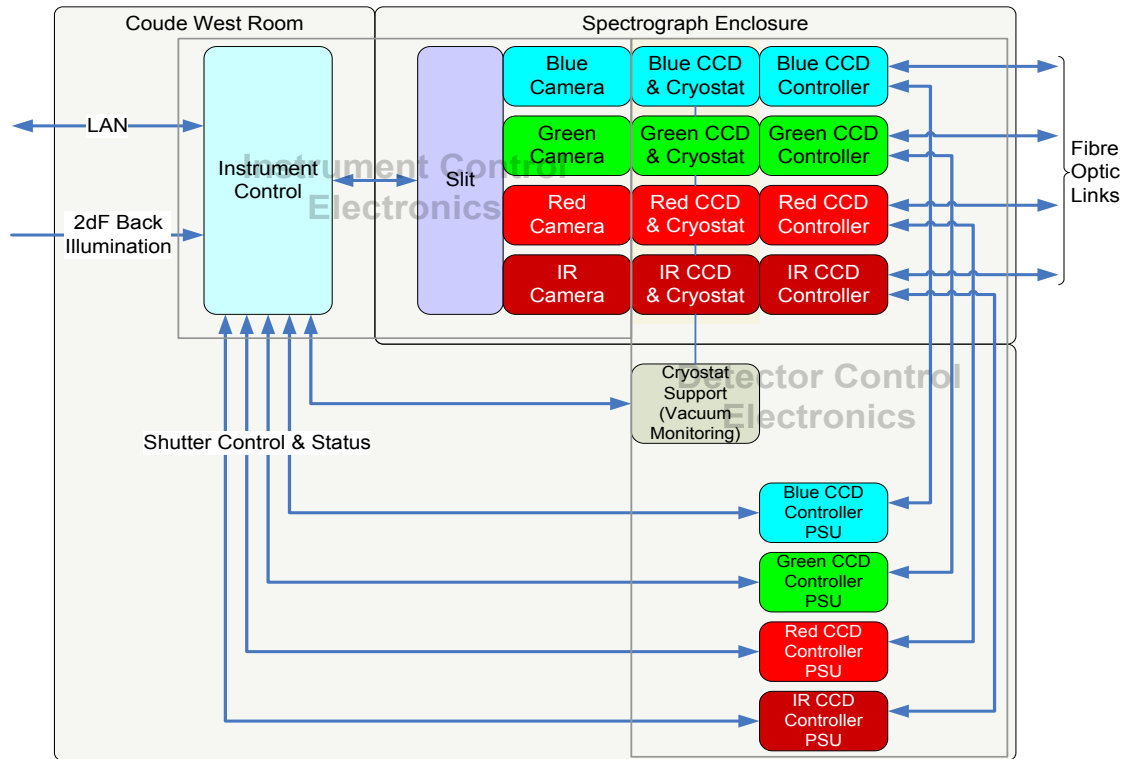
Coude West Room

Spectrograph Enclosure

LAN

2dF Back Illumination

Instrument Control

Instrument Control Electronics

Slit

Blue Camera

Blue CCD & Cryostat

Blue CCD Controller

Green Camera

Green CCD & Cryostat

Green CCD Controller

Red Camera

Red CCD & Cryostat

Red CCD Controller

IR Camera

IR CCD & Cryostat

IR CCD Controller

Fibre Optic Links

Cryostat Support (Vacuum Monitoring)

Detector Control Electronics

Shutter Control & Status

Blue CCD Controller PSU

Green CCD Controller PSU

Red CCD Controller PSU

IR CCD Controller PSU